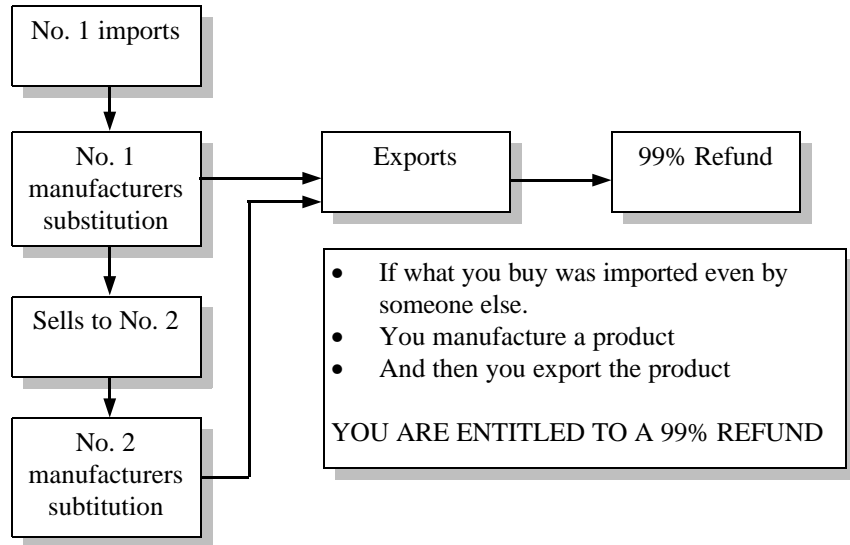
No. 1 imports

No. 1 manufacturers substitution

Sells to No. 2

No. 2 manufacturers subtitution

Exports

99% Refund

- If what you buy was imported even by someone else.
- You manufacture a product
- And then you export the product

YOU ARE ENTITLED TO A 99% REFUND